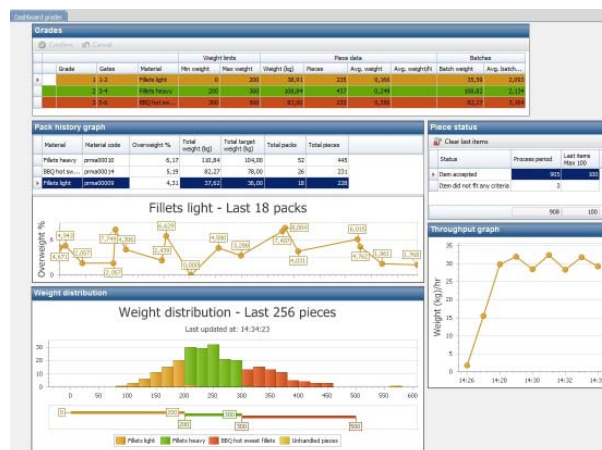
Dashboard grades

Grades

Confirm Cancel

| | Grade | Gates | Material | Min weight | Max weight | Weight (kg) | Pieces | Avg. weight | Avg. weight(fit) | Batch weight | Avg. batch... |
|---|---|---|---|---|---|---|---|---|---|---|---|
| ▸ | 1 | 1-2 | Fillets light | 0 | 200 | 38,81 | 233 | 0,166 | | 35,56 | 2,093 |
| | 2 | 3-4 | Fillets heavy | 200 | 300 | 109,84 | 457 | 0,249 | | 109,82 | 2,134 |
| | 3 | 5-6 | BBQ hot sw... | 300 | 500 | 82,00 | 235 | 0,356 | | 82,27 | 3,164 |

Pack history graph

| Material | Material code | Overweight % | Total weight (kg) | Total target weight (kg) | Total packs | Total pieces |
|---|---|---|---|---|---|---|
| Fillets heavy | prma00010 | 6,17 | 110,84 | 104,00 | 52 | 445 |
| BBQ hot sw... | prma00014 | 5,19 | 82,27 | 78,00 | 26 | 231 |
| Fillets light | prma00009 | 4,51 | 37,62 | 36,00 | 18 | 228 |

Fillets light - Last 18 packs

Overweight %

4,943 4,671 2,057 2,007 7,749 4,306 2,438 6,629 0,000 4,880 3,268 7,407 8,004 4,031 6,015 4,762 3,951 1,768

Piece status

Clear last items

| | Status | Process period | Last items Max 100 |
|---|---|---|---|
| ▸ | Item accepted | 905 | 100 |
| | Item did not fit any criteria | 3 | |
| | | 908 | 100 |

Throughput graph

Weight (kg)/hr

14:26 14:28 14:30 14:32 14:3

Weight distribution

Weight distribution - Last 256 pieces

Last updated at: 14:34:23

0 50 100 150 200 250 300 350 400 450 500 550 600

0 10 20 30

0 200 200 300 300 500

Fillets light Fillets heavy BBQ hot sweet fillets Unhandled pieces